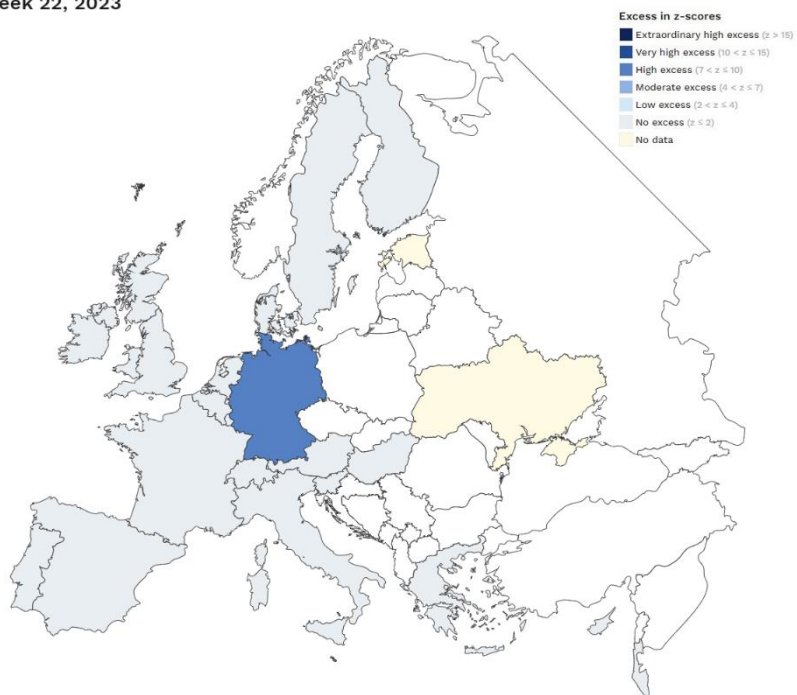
eek 22, 2023

Excess in z-scores
Extraordinary high excess ($z > 15$)
Very high excess ($10 < z \leq 15$)
High excess ($7 < z \leq 10$)
Moderate excess ($4 < z \leq 7$)
Low excess ($2 < z \leq 4$)
No excess ($z \leq 2$)
No data